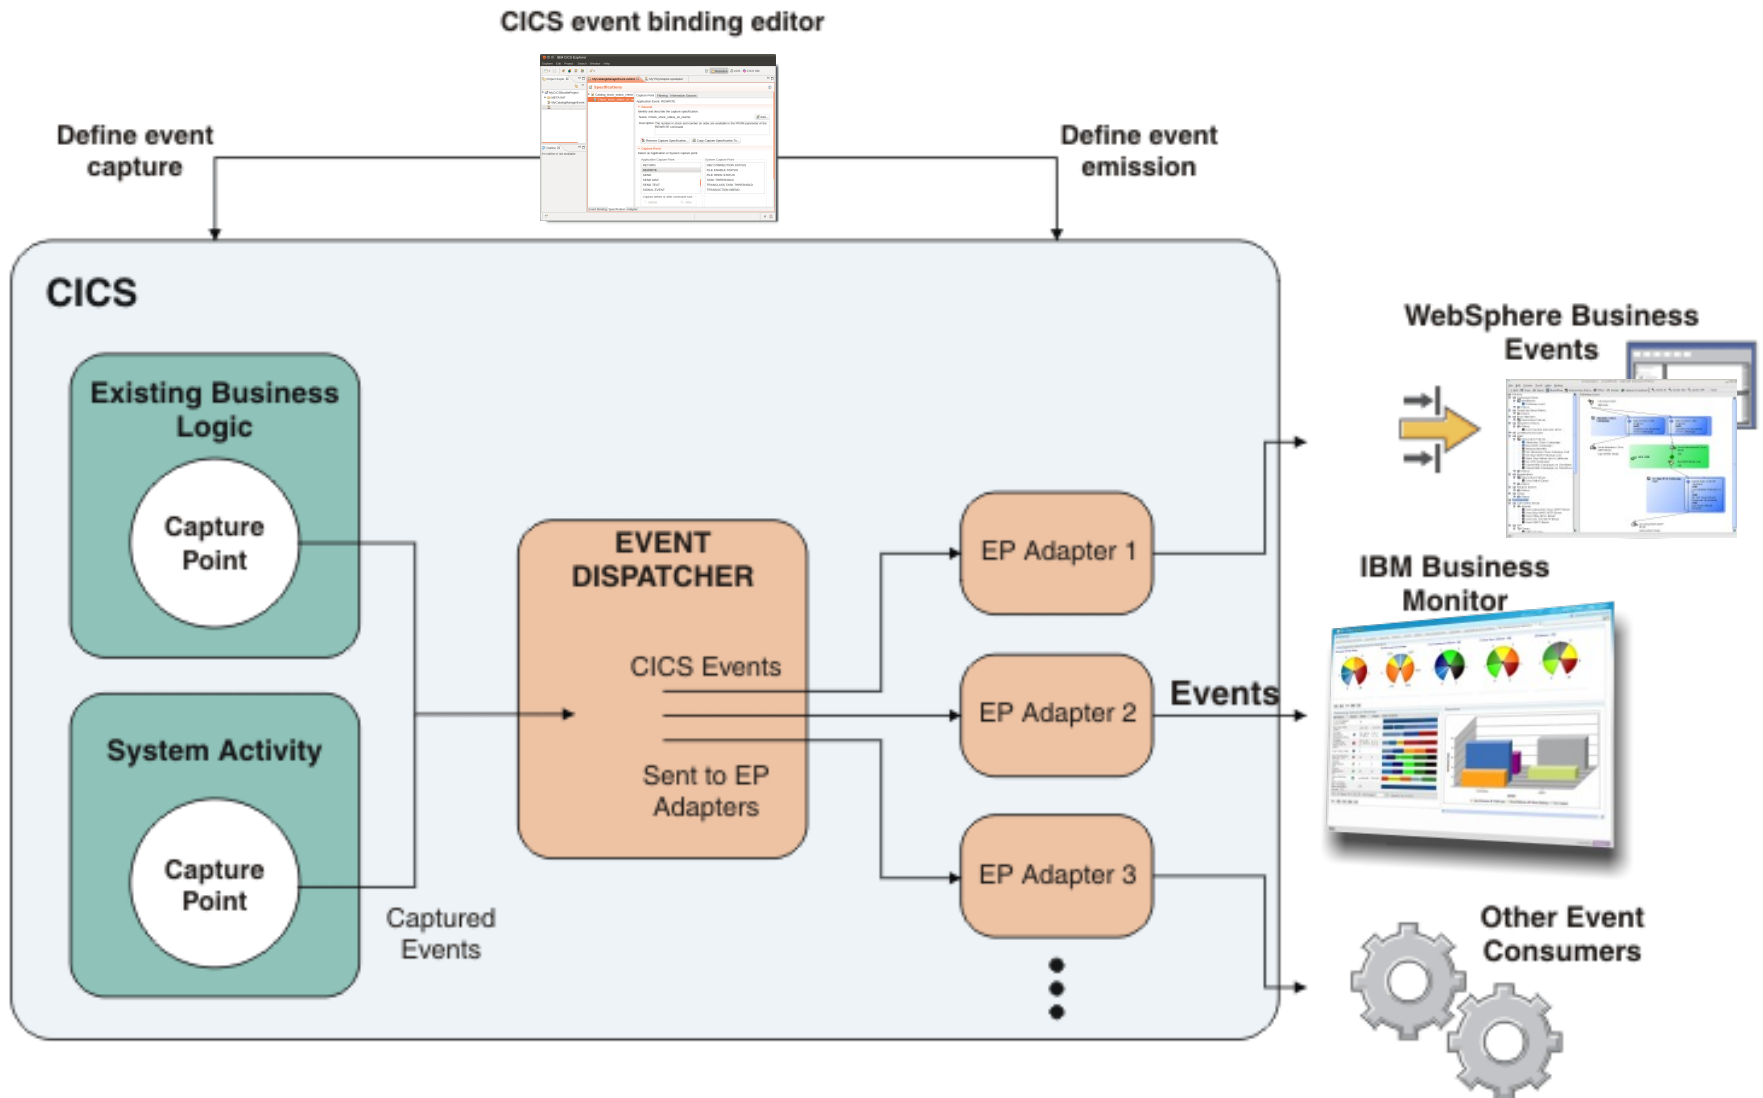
CICS event binding editor

Define event capture

Define event emission

CICS

Existing Business Logic

Capture Point

System Activity

Capture Point

Captured Events

EVENT DISPATCHER

CICS Events

Sent to EP Adapters

EP Adapter 1

EP Adapter 2

EP Adapter 3

Events

WebSphere Business Events

IBM Business Monitor

Other Event Consumers